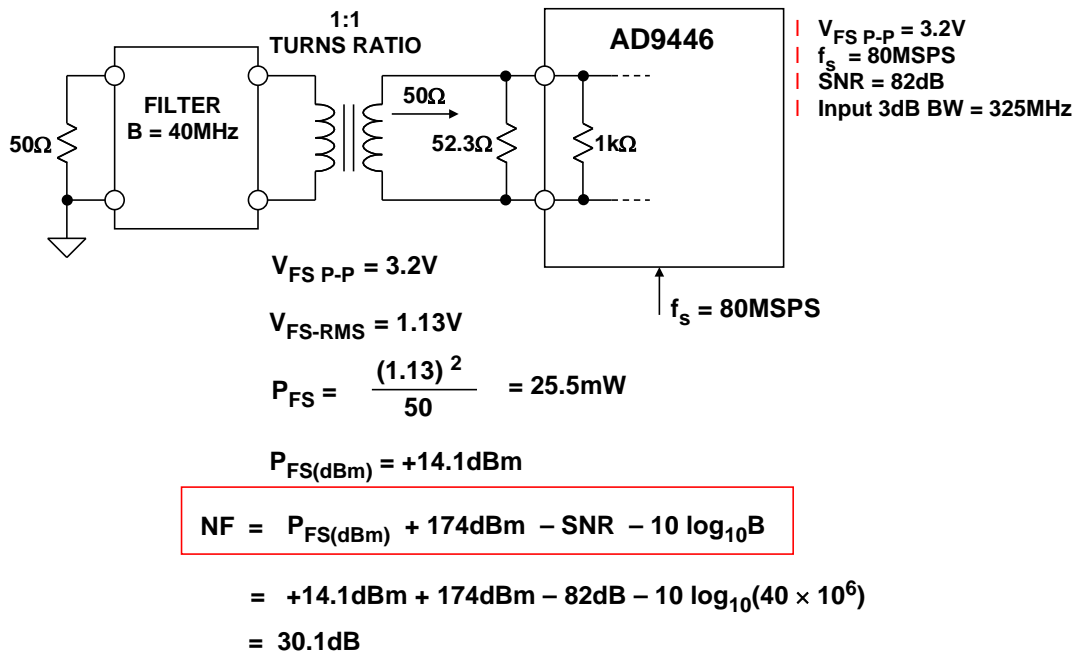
1:1
TURNS RATIO

AD9446

$V_{FS\ P-P}$ = 3.2V
$f_s$ = 80MSPS
SNR = 82dB
Input 3dB BW = 325MHz

FILTER
B = 40MHz

50Ω

50Ω

52.3Ω

1kΩ

$V_{FS\ P-P}$ = 3.2V

$V_{FS-RMS}$ = 1.13V

$P_{FS} = \frac{(1.13)^2}{50}$ = 25.5mW

$f_s$ = 80MSPS

$P_{FS(dBm)}$ = +14.1dBm

NF = $P_{FS(dBm)}$ + 174dBm – SNR – 10 $\log_{10}$B

= +14.1dBm + 174dBm – 82dB – 10 $\log_{10}(40 \times 10^6)$

= 30.1dB